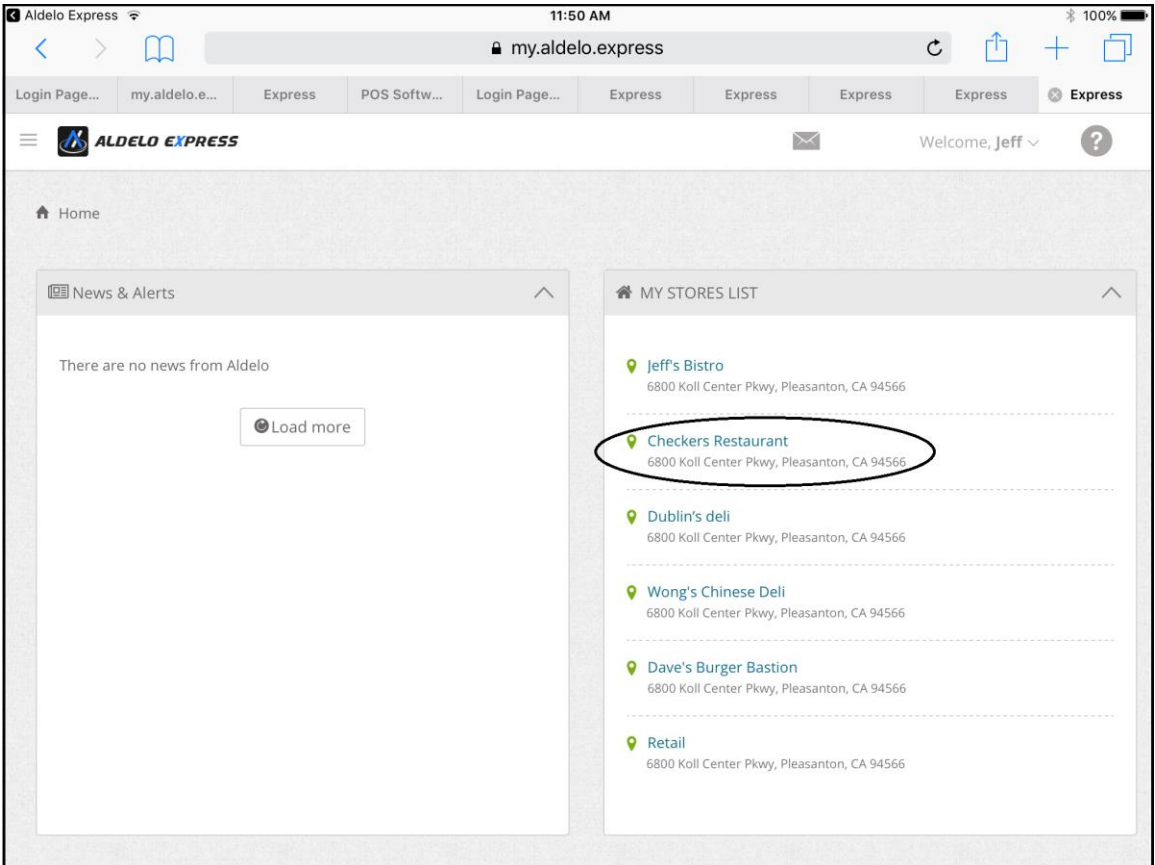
Aldelo Express 11:50 AM 100%

my.aldelo.express

Login Page... | my.aldelo.e... | Express | POS Softw... | Login Page... | Express | Express | Express | Express | Express

ALDELO EXPRESS

Welcome, Jeff

Home

News & Alerts

There are no news from Aldelo

Load more

MY STORES LIST

Jeff's Bistro
6800 Koll Center Pkwy, Pleasanton, CA 94566

Checkers Restaurant
6800 Koll Center Pkwy, Pleasanton, CA 94566

Dublin's deli
6800 Koll Center Pkwy, Pleasanton, CA 94566

Wong's Chinese Deli
6800 Koll Center Pkwy, Pleasanton, CA 94566

Dave's Burger Bastion
6800 Koll Center Pkwy, Pleasanton, CA 94566

Retail
6800 Koll Center Pkwy, Pleasanton, CA 94566